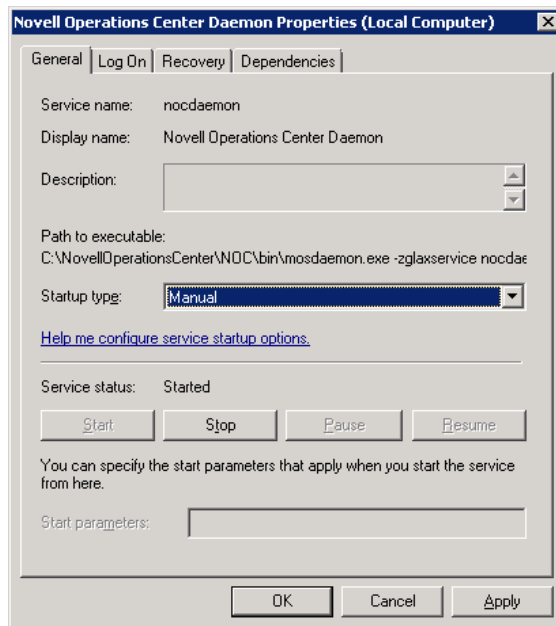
Novell Operations Center Daemon Properties (Local Computer)

General | Log On | Recovery | Dependencies

Service name: nocdaemon

Display name: Novell Operations Center Daemon

Description:

Path to executable:
C:\NovellOperationsCenter\NOC\bin\mosdaemon.exe -zglaxservice nocdae

Startup type: Manual

Help me configure service startup options.

Service status: Started

Start | Stop | Pause | Resume

You can specify the start parameters that apply when you start the service from here.

Start parameters:

OK | Cancel | Apply